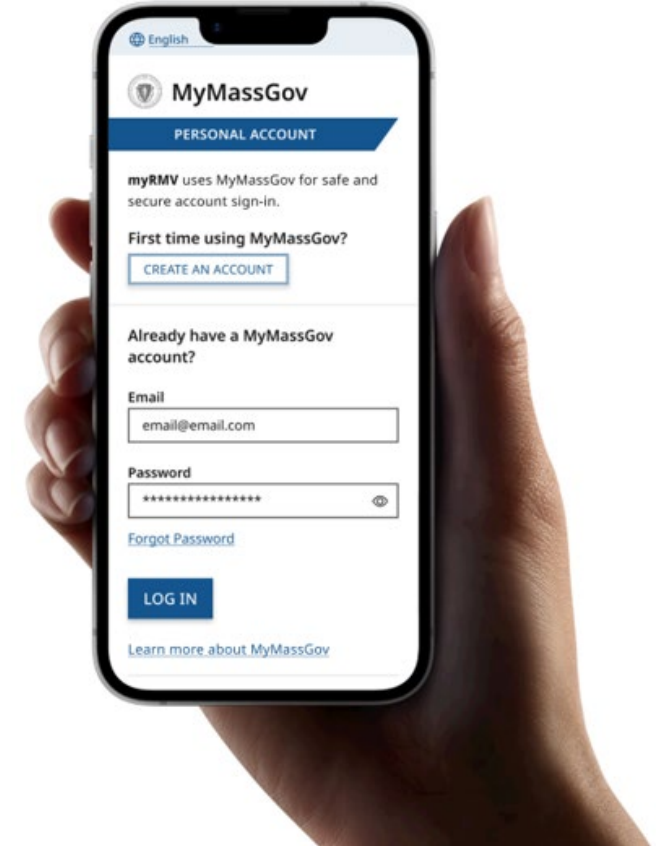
English

MyMassGov

PERSONAL ACCOUNT

**myRMV** uses MyMassGov for safe and secure account sign-in.

First time using MyMassGov?

CREATE AN ACCOUNT

Already have a MyMassGov account?

Email

email@email.com

Password

****************

Forgot Password

LOG IN

Learn more about MyMassGov